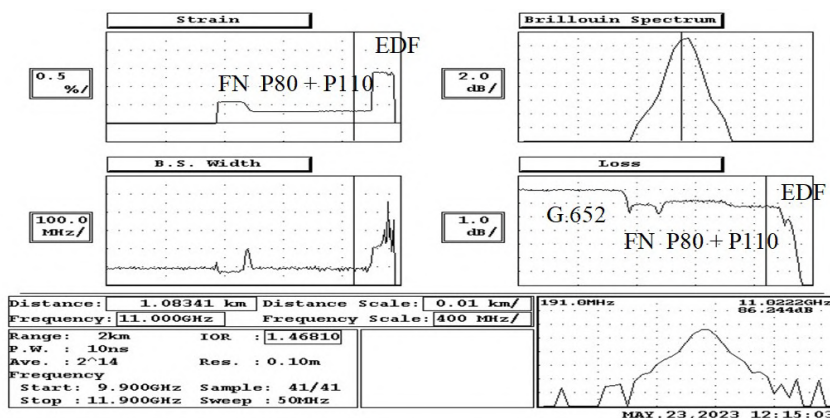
Strain

0.5 %/

EDF

FN P80 + P110

Brillouin Spectrum

2.0 dB/

B.S. Width

100.0 MHz/

Loss

1.0 dB/

G.652

EDF

FN P80 + P110

Distance: 1.08341 km Distance Scale: 0.01 km/
Frequency: 11.000GHz Frequency Scale: 400 MHz/

Range: 2km IOR : 1.46810
P.W. : 10ns
Ave. : 2^14 Res. : 0.10m
Frequency
Start: 9.900GHz Sample: 41/41
Stop : 11.900GHz Sweep : 50MHz

191.0MHz
11.0222GHz
86.244dB

MAY.23.2023 12:15:03